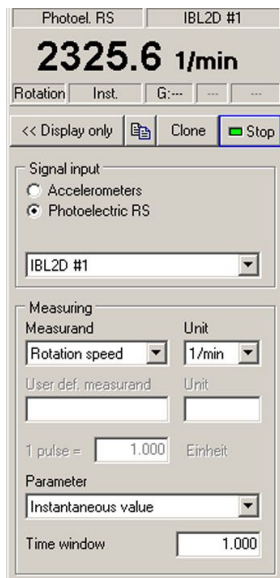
Photoel. RS | IBL2D #1

2325.6 1/min

Rotation | Inst. | G:--- | --- | ---

<< Display only | Clone | Stop

Signal input
Accelerometers
Photoelectric RS

IBL2D #1

Measuring
Measurand
Unit
Rotation speed
1/min
User def. measurand
Unit

1 pulse = 1.000 Einheit

Parameter
Instantaneous value

Time window 1.000